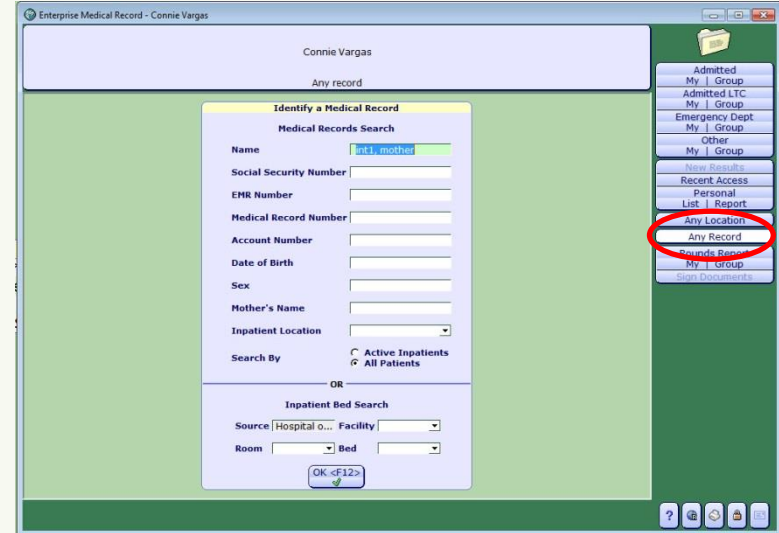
Enterprise Medical Record - Connie Vargas

Connie Vargas

Any record

Identify a Medical Record

Medical Records Search

Name int1, mother

Social Security Number

EMR Number

Medical Record Number

Account Number

Date of Birth

Sex

Mother's Name

Inpatient Location

Search By
Active Inpatients
All Patients

OR

Inpatient Bed Search

Source Hospital o... Facility

Room Bed

OK <F12>

Admitted
My | Group

Admitted LTC
My | Group

Emergency Dept
My | Group

Other
My | Group

New Results

Recent Access

Personal
List | Report

Any Location

Any Record

Rounds Report
My | Group

Sign Documents